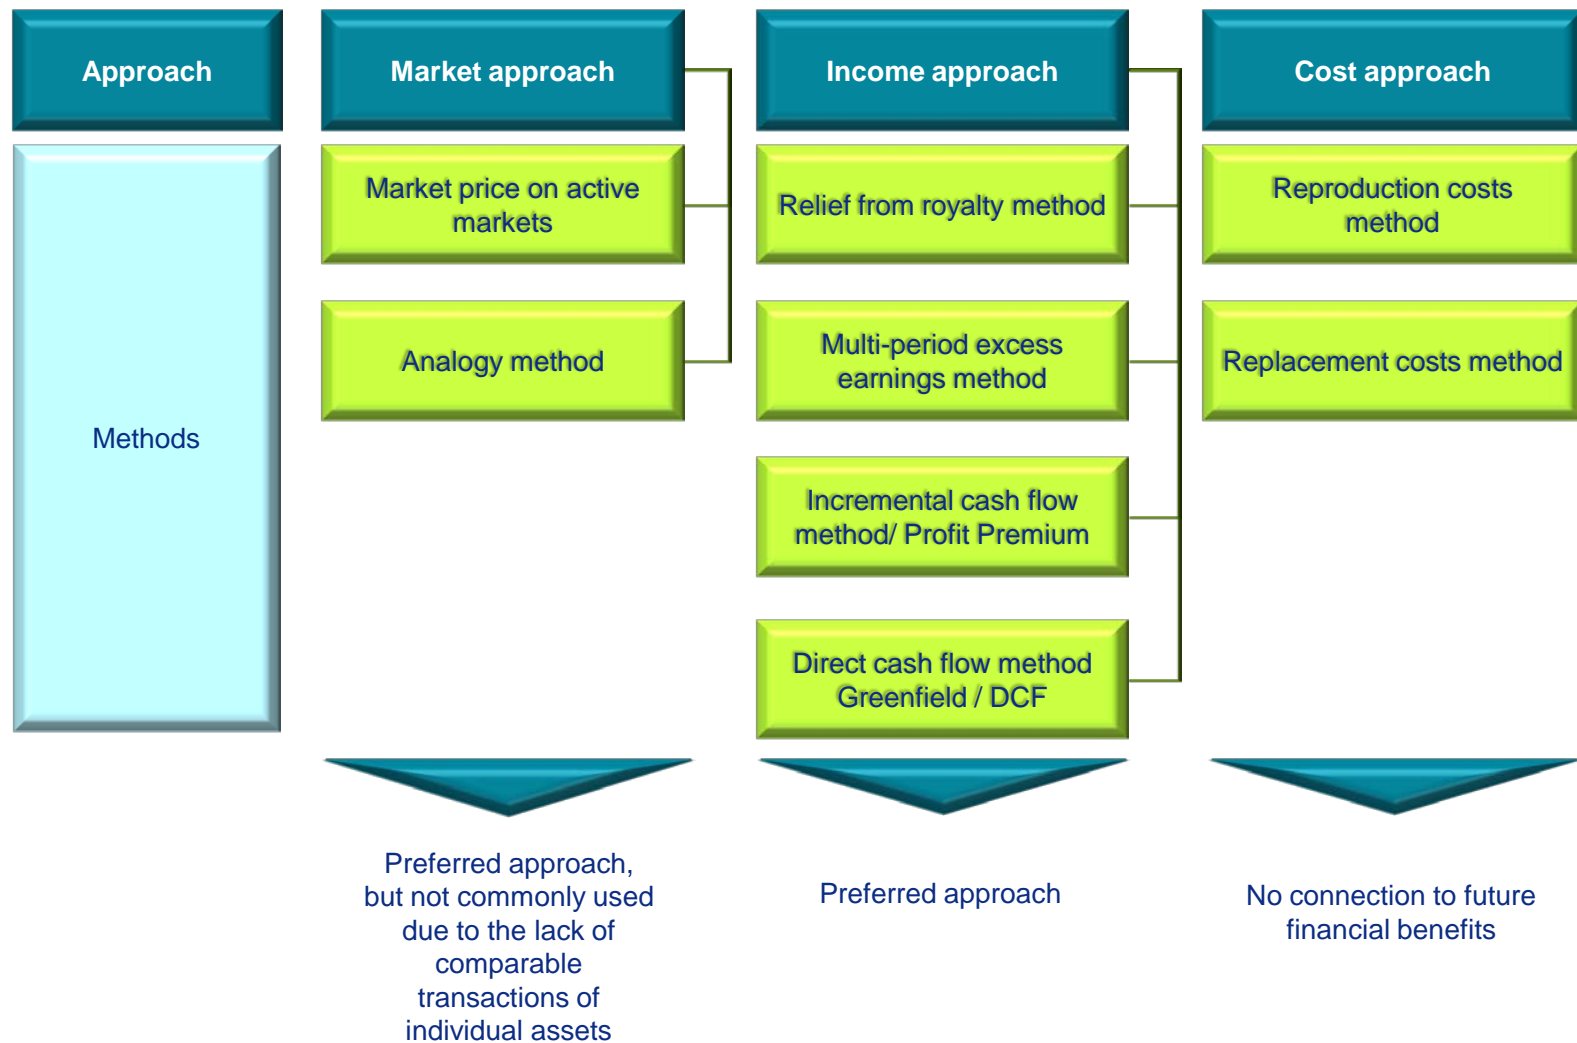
Approach

Methods

Market approach

Market price on active markets

Analogy method

Preferred approach, but not commonly used due to the lack of comparable transactions of individual assets

Income approach

Relief from royalty method

Multi-period excess earnings method

Incremental cash flow method/ Profit Premium

Direct cash flow method Greenfield / DCF

Preferred approach

Cost approach

Reproduction costs method

Replacement costs method

No connection to future financial benefits